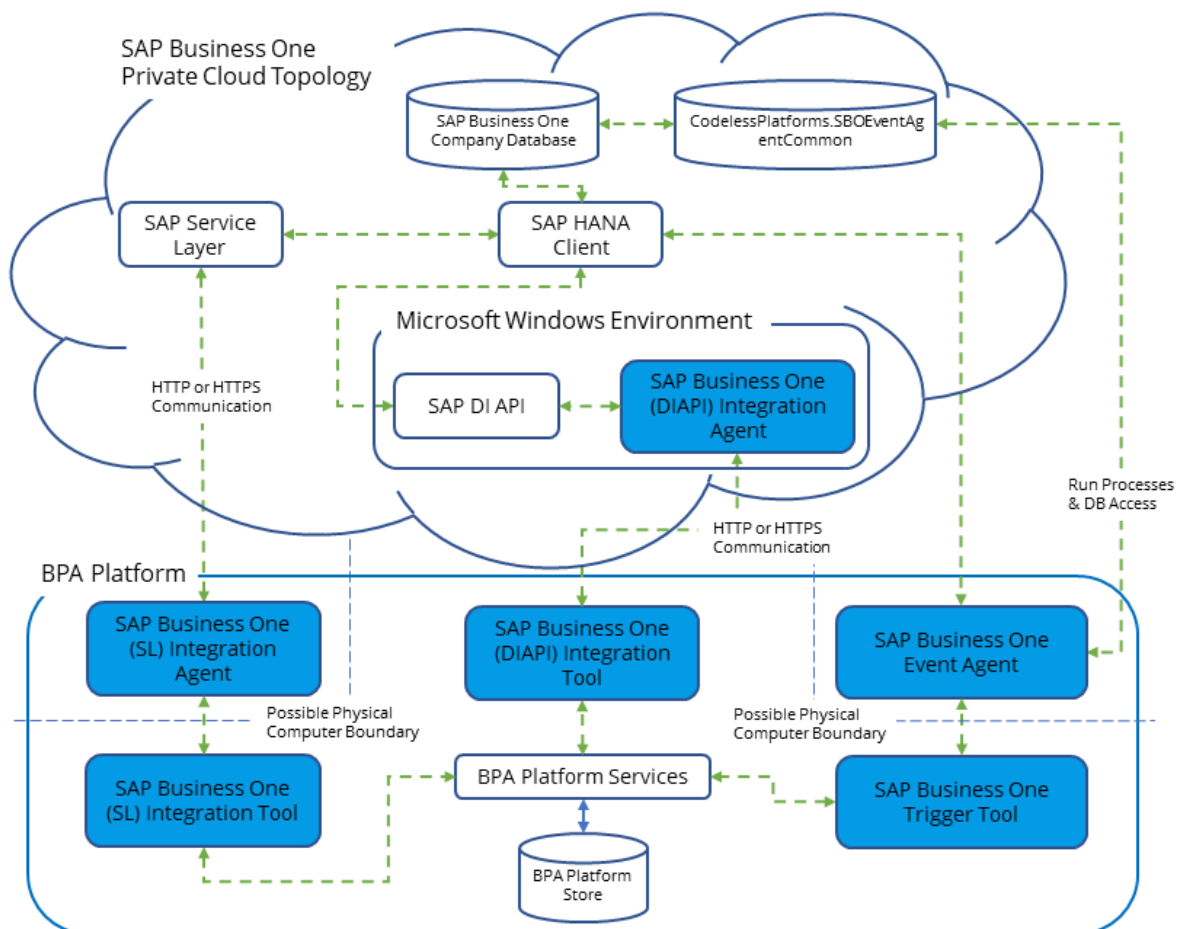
SAP Business One Private Cloud Topology

SAP Business One Company Database

CodelessPlatforms.SBOEventAgentCommon

SAP Service Layer

SAP HANA Client

Microsoft Windows Environment

HTTP or HTTPS Communication

SAP DI API

SAP Business One (DIAPI) Integration Agent

Run Processes & DB Access

HTTP or HTTPS Communication

BPA Platform

SAP Business One (SL) Integration Agent

SAP Business One (DIAPI) Integration Tool

SAP Business One Event Agent

Possible Physical Computer Boundary

Possible Physical Computer Boundary

SAP Business One (SL) Integration Tool

BPA Platform Services

SAP Business One Trigger Tool

BPA Platform Store